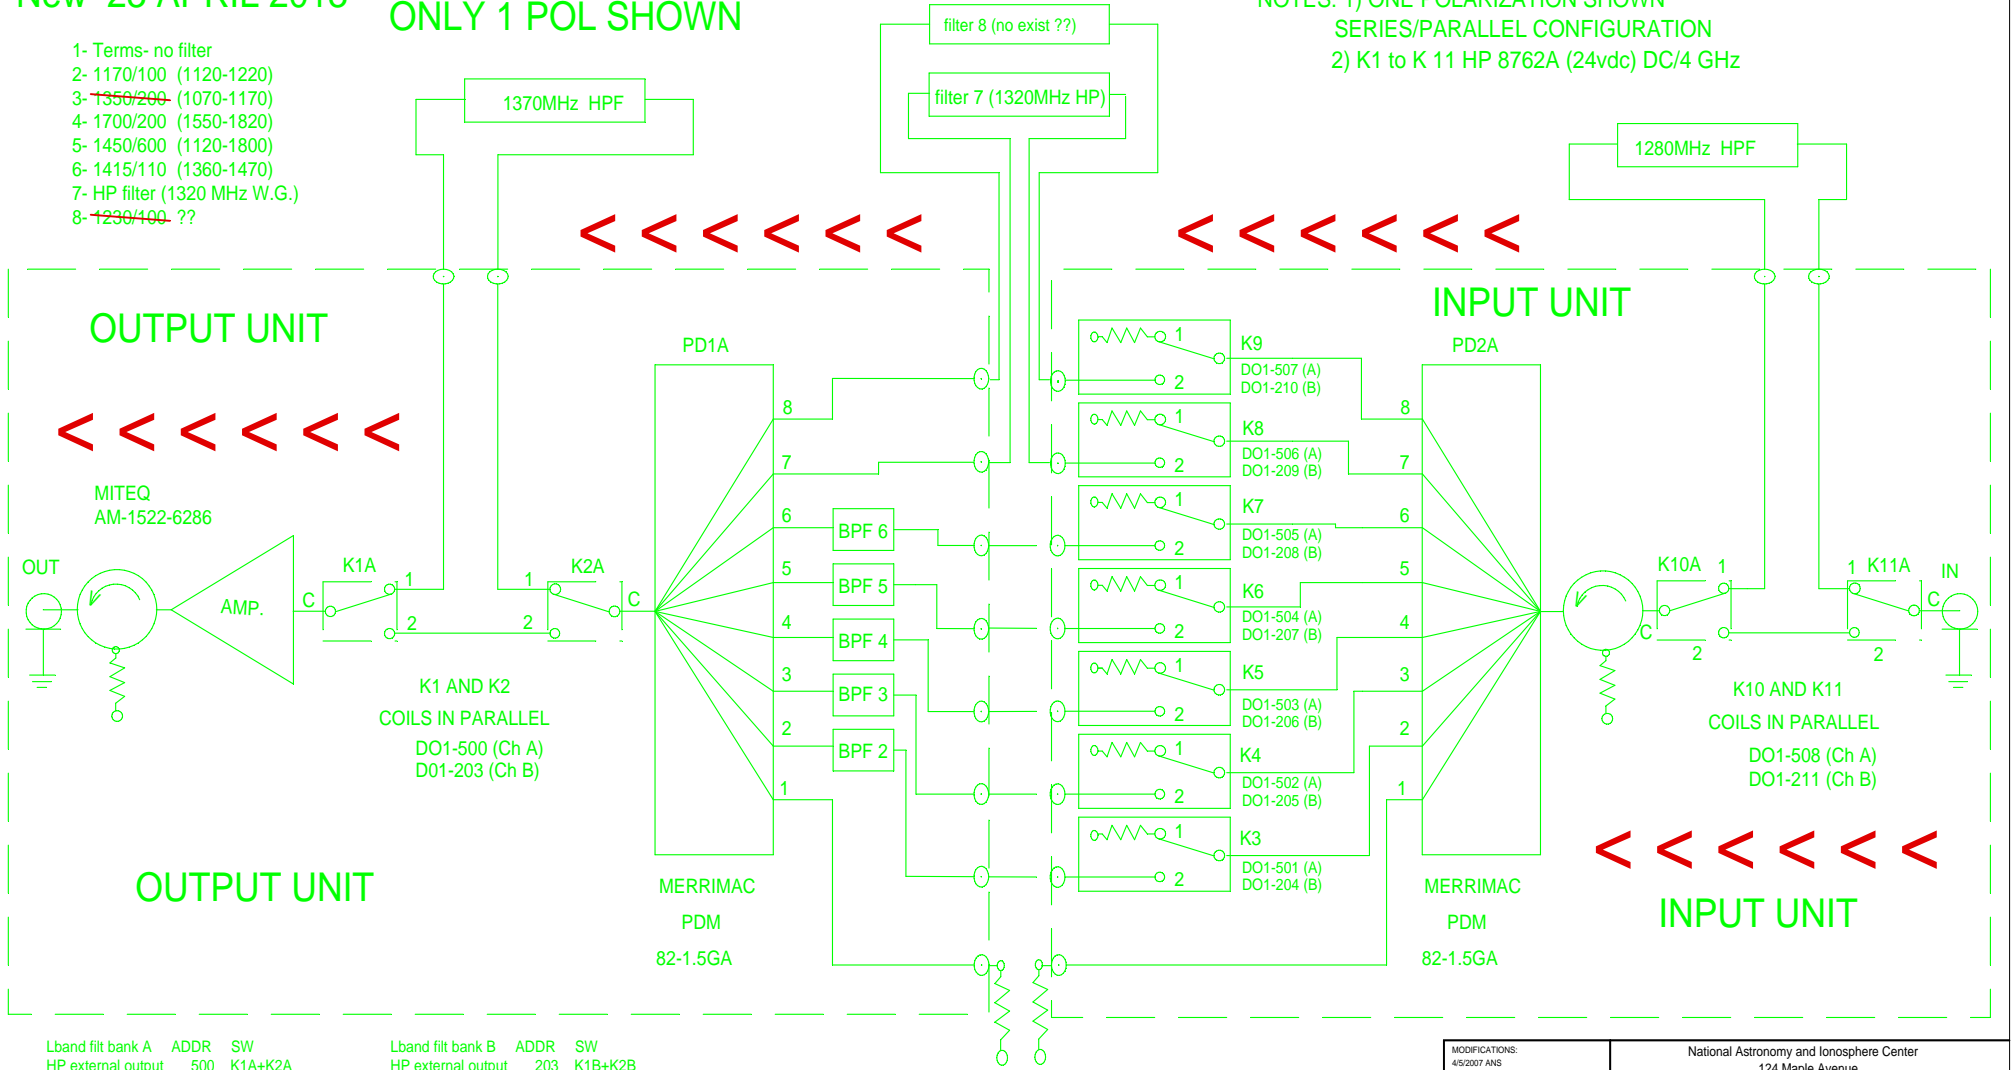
New 23 APRIL 2010 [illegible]

ONLY 1 POL SHOWN

NOTES: 1) ONE POLARIZATION SHOWN SERIES/PARALLEL CONFIGURATION

2) K1 to K 11 HP 8762A (24vdc) DC/4 GHz

1- Terms- no filter
2- 1170/100 (1120-1220)
3- 1350/200 (1070-1170)
4- 1700/200 (1550-1820)
5- 1450/600 (1120-1800)
6- 1415/110 (1360-1470)
7- HP filter (1320 MHz W.G.)
8- 1230/100 ??

filter 8 (no exist ??)

filter 7 (1320MHz HP)

1370MHz HPF

1280MHz HPF

< < < < < <

< < < < < <

OUTPUT UNIT

INPUT UNIT

< < < < < <

MITEQ
AM-1522-6286

OUT

AMP.

C

K1A

1

2

1

K2A

2

C

K1 AND K2
COILS IN PARALLEL
DO1-500 (Ch A)
D01-203 (Ch B)

PD1A

8
7
6
5
4
3
2
1

BPF 6
BPF 5
BPF 4
BPF 3
BPF 2

MERRIMAC
PDM
82-1.5GA

1 2 K9 DO1-507 (A) DO1-210 (B)
1 2 K8 DO1-506 (A) DO1-209 (B)
1 2 K7 DO1-505 (A) DO1-208 (B)
1 2 K6 DO1-504 (A) DO1-207 (B)
1 2 K5 DO1-503 (A) DO1-206 (B)
1 2 K4 DO1-502 (A) DO1-205 (B)
1 2 K3 DO1-501 (A) DO1-204 (B)

PD2A

8
7
6
5
4
3
2
1

MERRIMAC
PDM
82-1.5GA

C

K10A

1

2

1

K11A

2

C

IN

K10 AND K11
COILS IN PARALLEL
DO1-508 (Ch A)
DO1-211 (Ch B)

OUTPUT UNIT

< < < < < <

INPUT UNIT

Lband filt bank A ADDR SW
HP external output 500 K1A+K2A

Lband filt bank B ADDR SW
HP external output 203 K1B+K2B

MODIFICATIONS:
4/5/2007 ANS

National Astronomy and Ionosphere Center
124 Maple Avenue